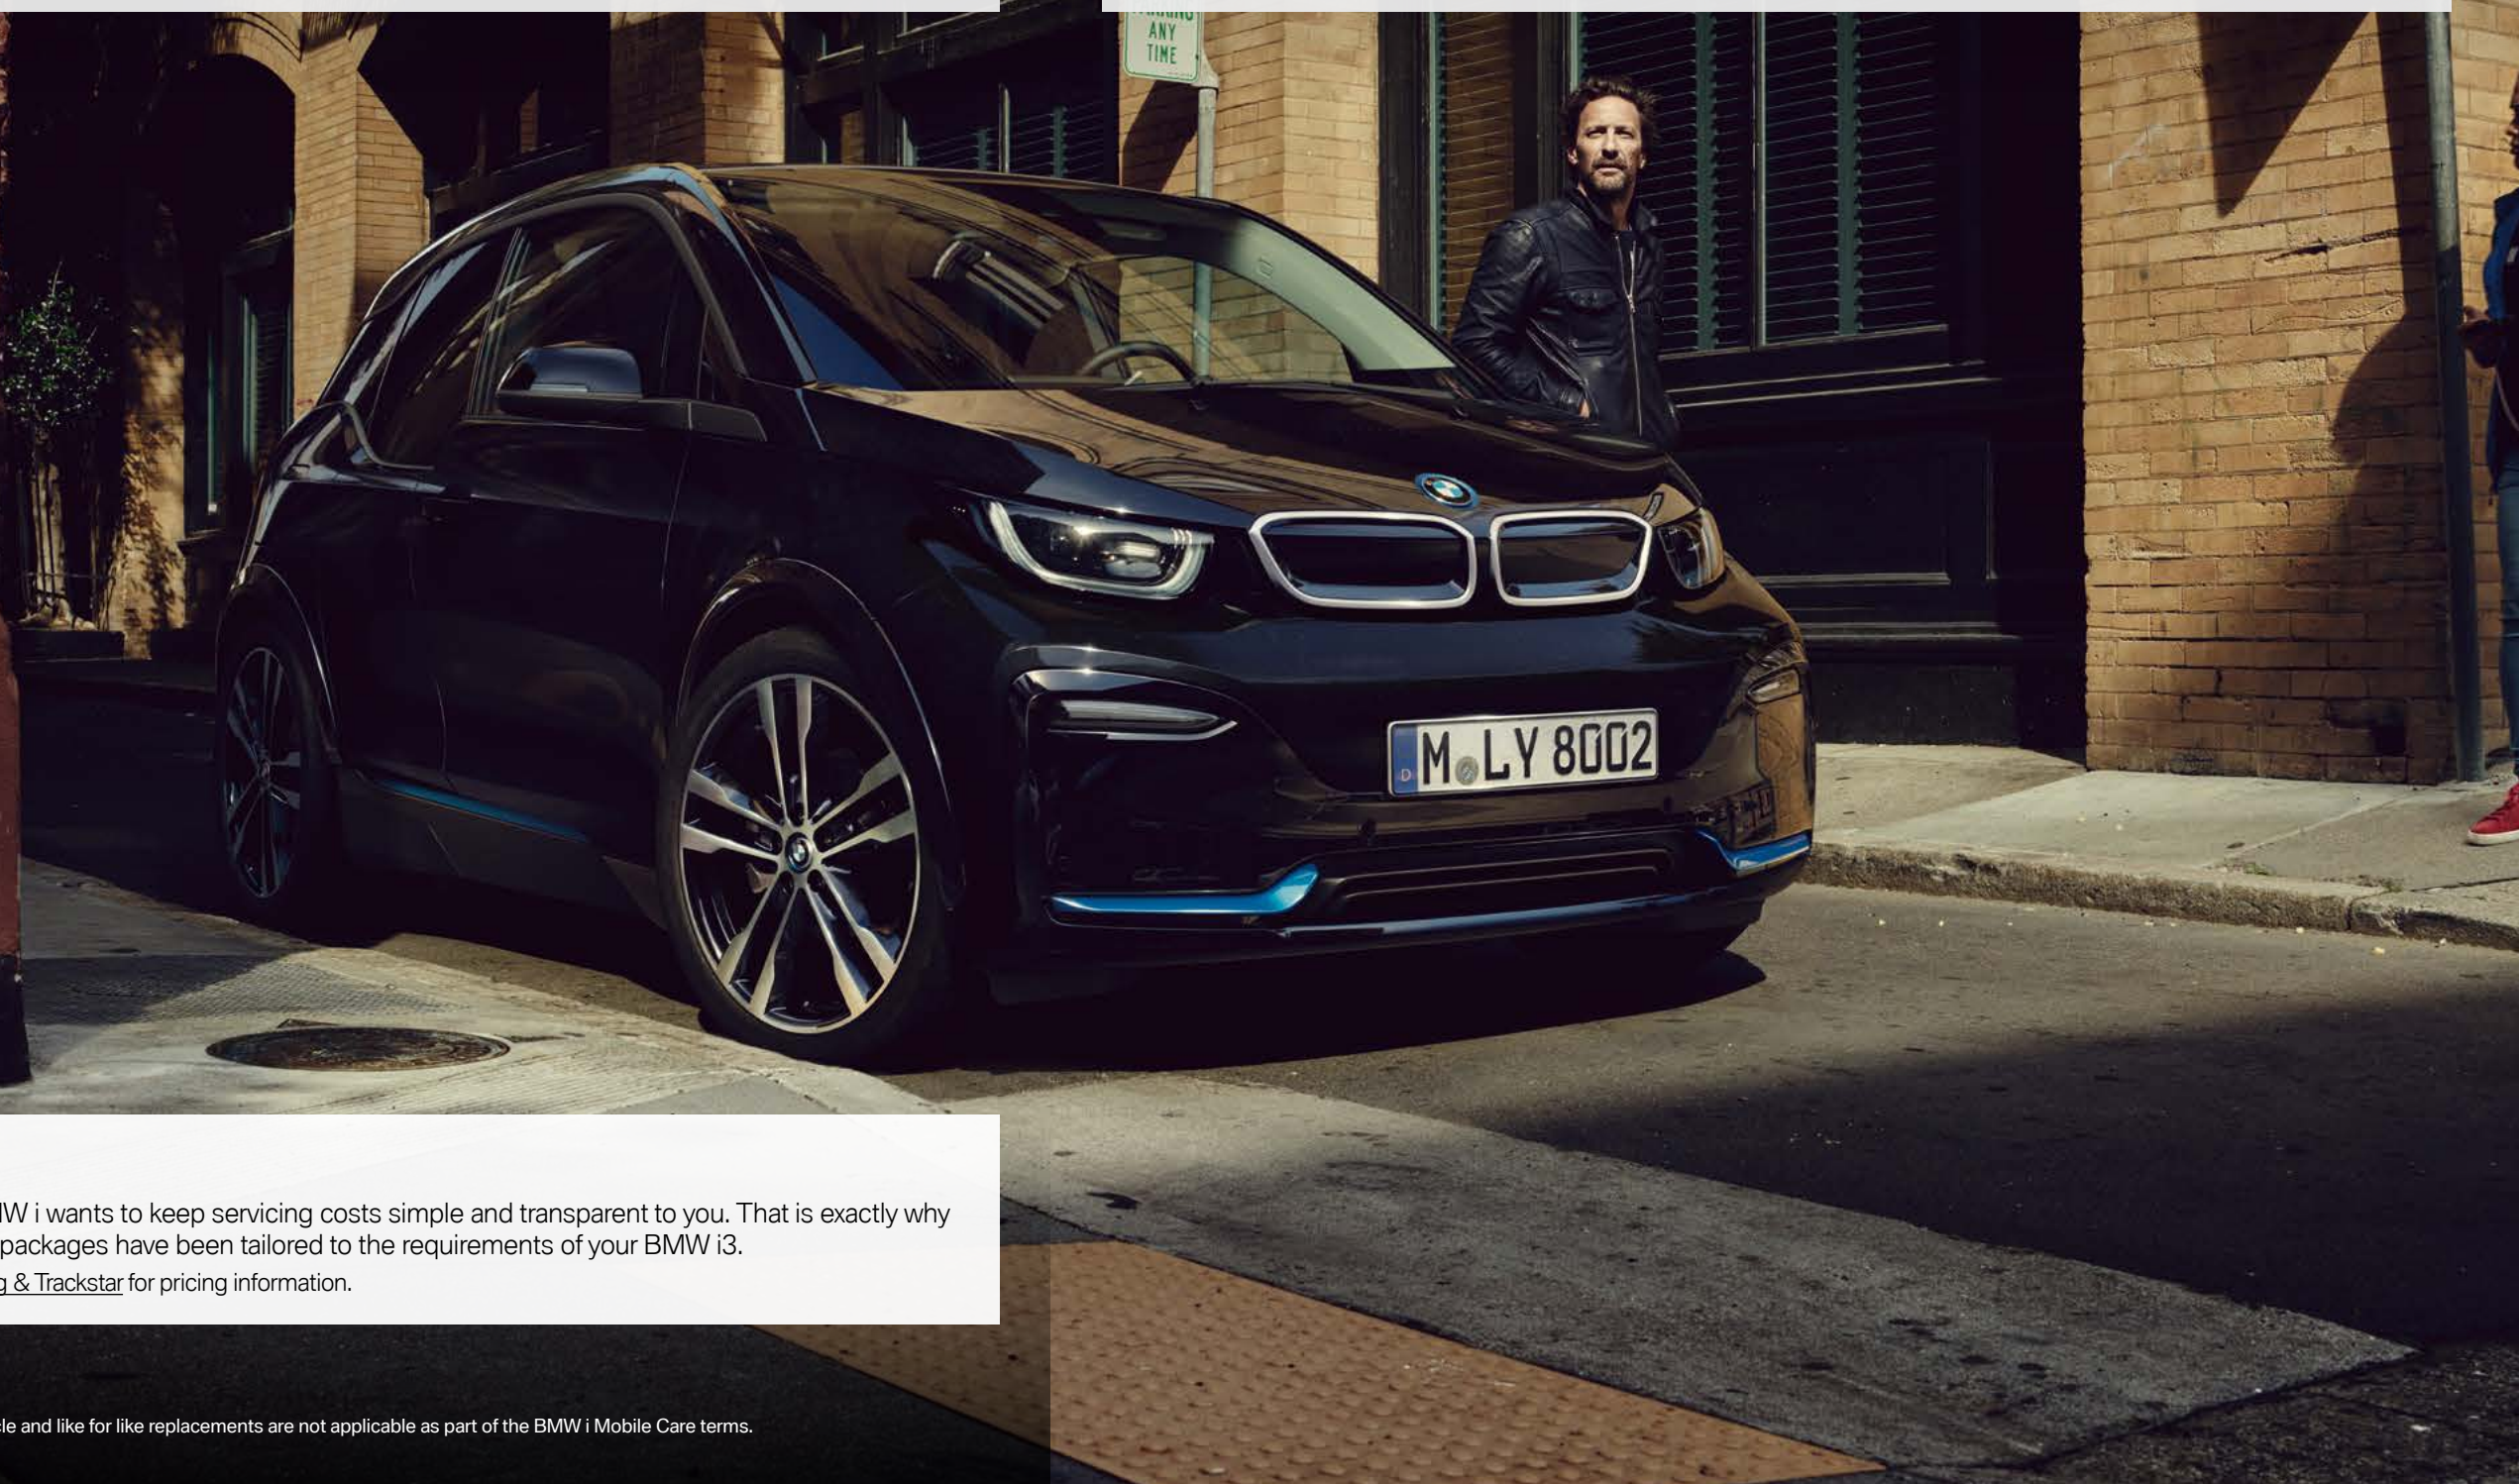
ANY TIME

M LY 8002

W i wants to keep servicing costs simple and transparent to you. That is exactly why packages have been tailored to the requirements of your BMW i3.

g & Trackstar for pricing information.

le and like for like replacements are not applicable as part of the BMW i Mobile Care terms.